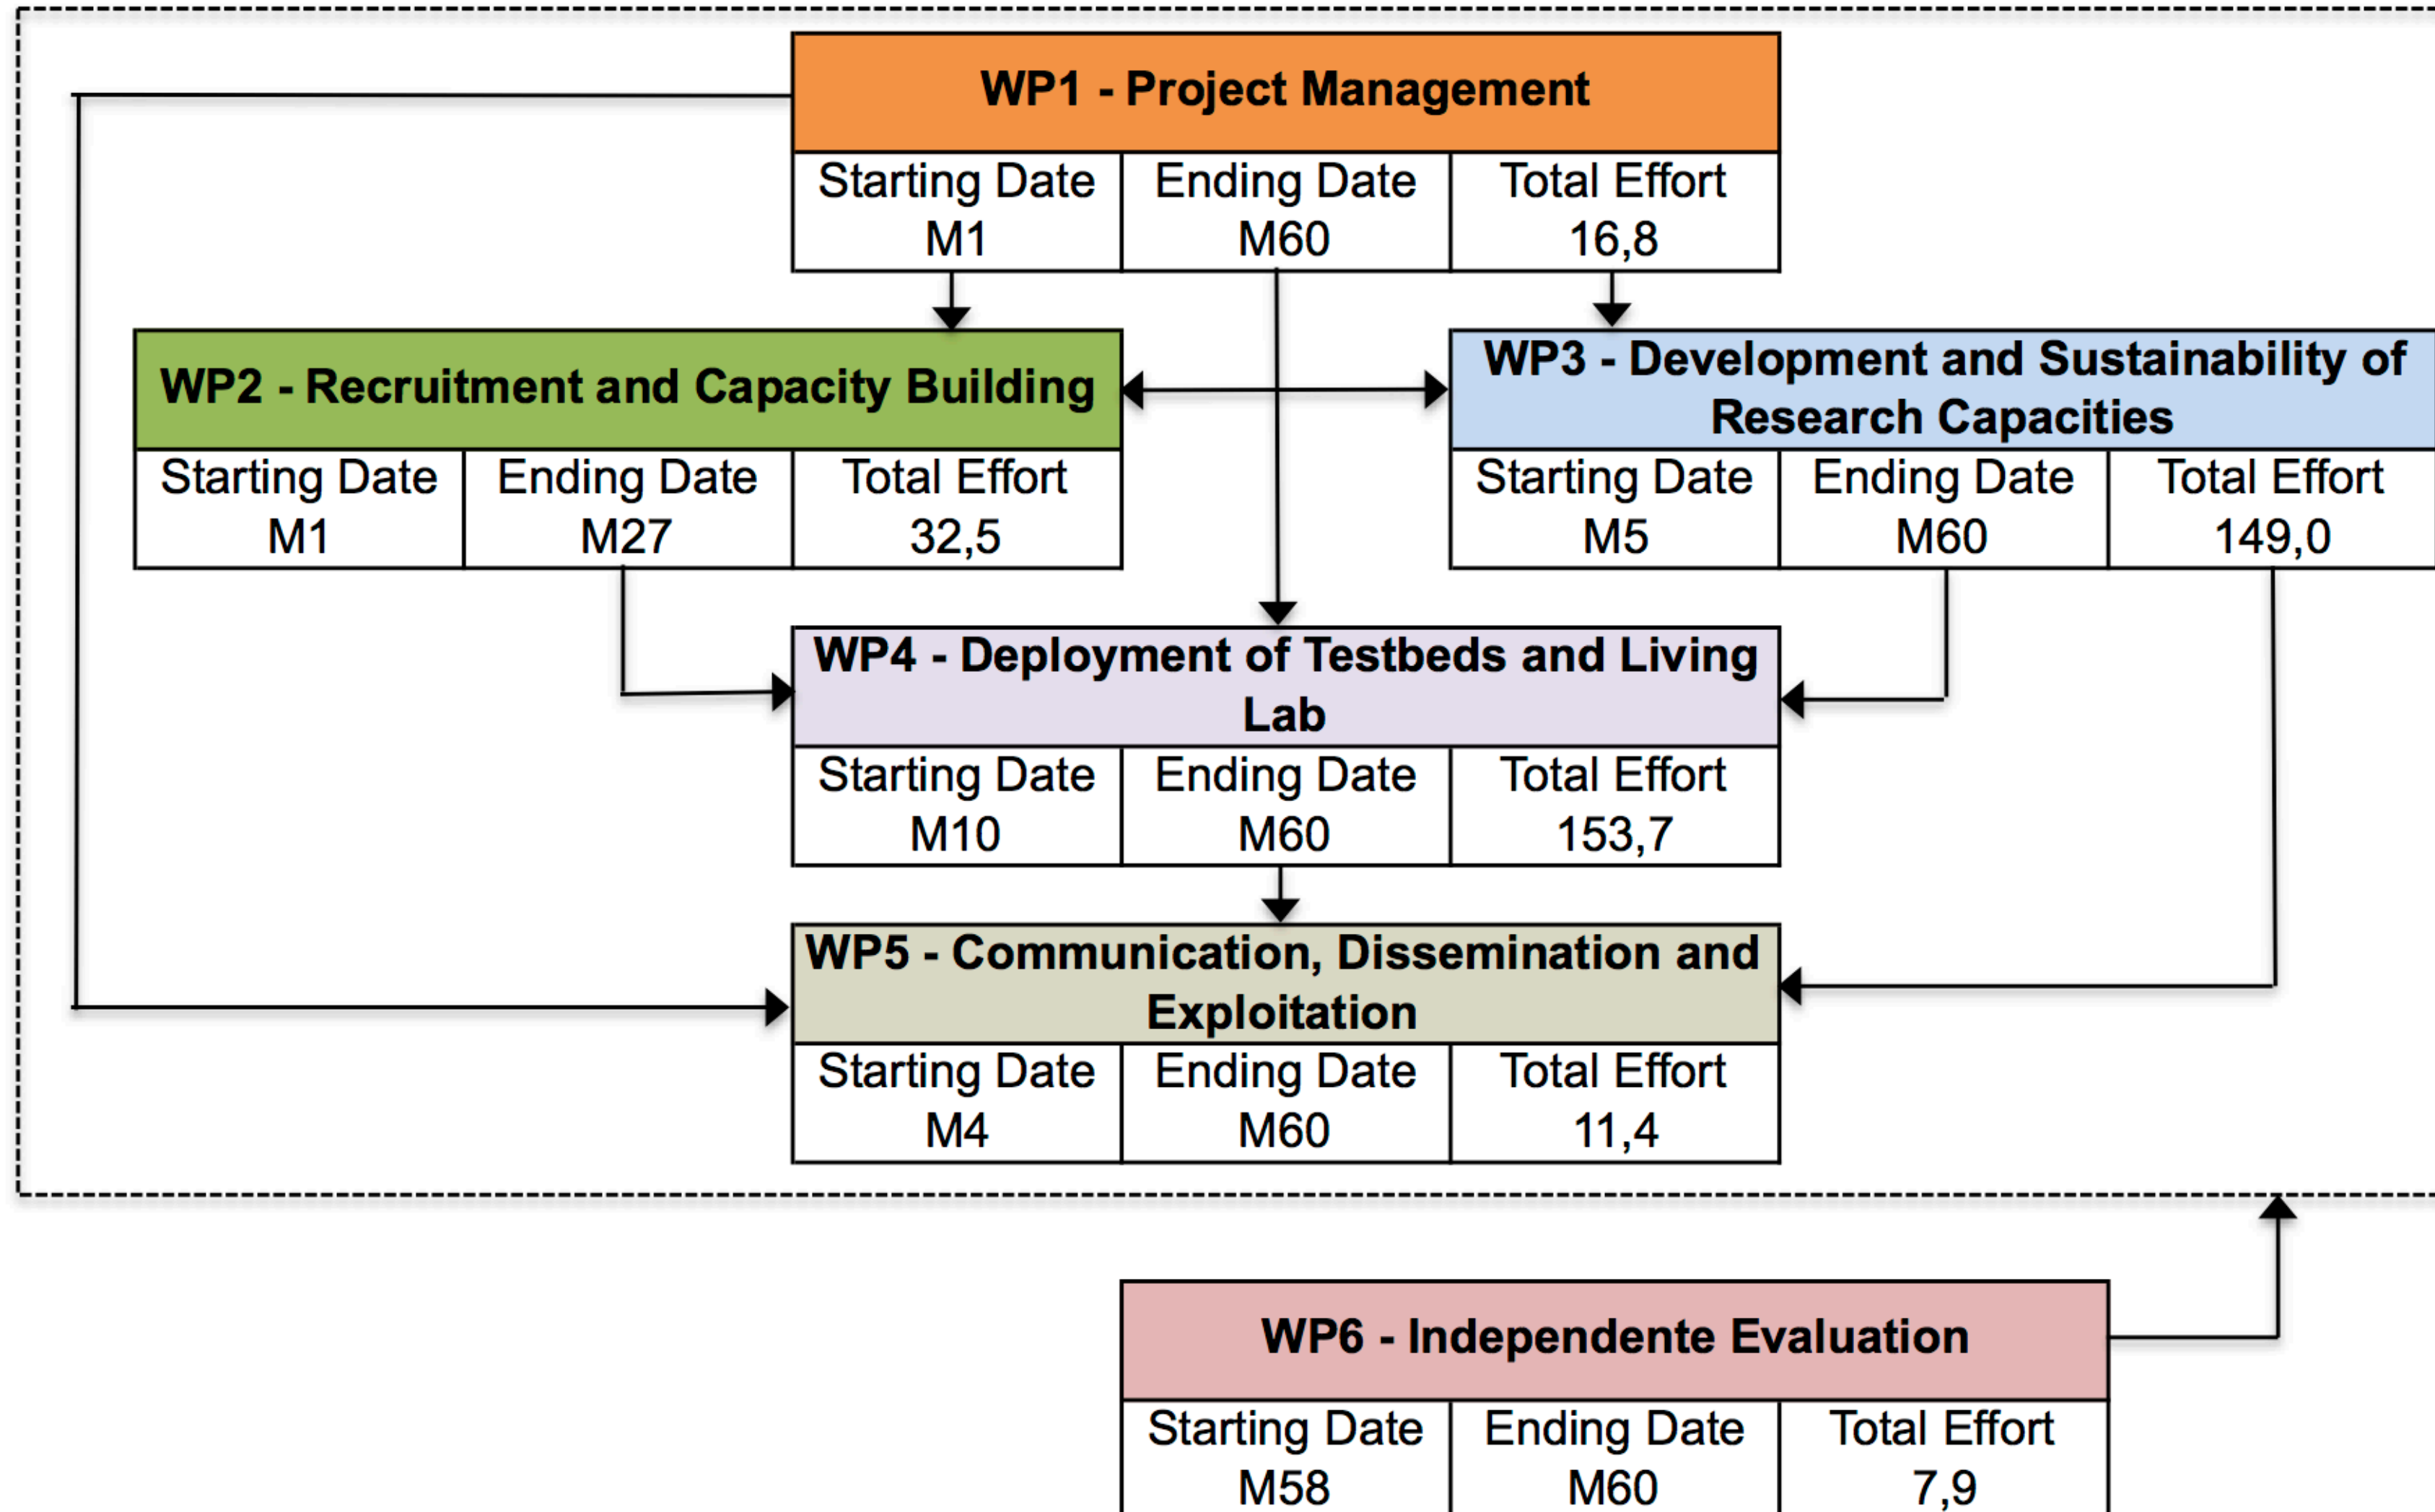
WP1 - Project Management

| Starting Date M1 | Ending Date M60 | Total Effort 16,8 |
|---|---|---|

WP2 - Recruitment and Capacity Building

| Starting Date M1 | Ending Date M27 | Total Effort 32,5 |
|---|---|---|

WP3 - Development and Sustainability of Research Capacities

| Starting Date M5 | Ending Date M60 | Total Effort 149,0 |
|---|---|---|

WP4 - Deployment of Testbeds and Living Lab

| Starting Date M10 | Ending Date M60 | Total Effort 153,7 |
|---|---|---|

WP5 - Communication, Dissemination and Exploitation

| Starting Date M4 | Ending Date M60 | Total Effort 11,4 |
|---|---|---|

WP6 - Independente Evaluation

| Starting Date M58 | Ending Date M60 | Total Effort 7,9 |
|---|---|---|